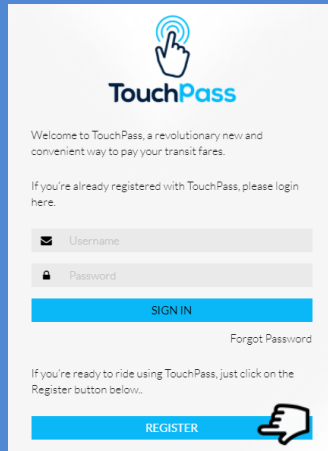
TouchPass

Welcome to TouchPass, a revolutionary new and convenient way to pay your transit fares.

If you're already registered with TouchPass, please login here.

Username

Password

SIGN IN

Forgot Password

If you're ready to ride using TouchPass, just click on the Register button below..

REGISTER